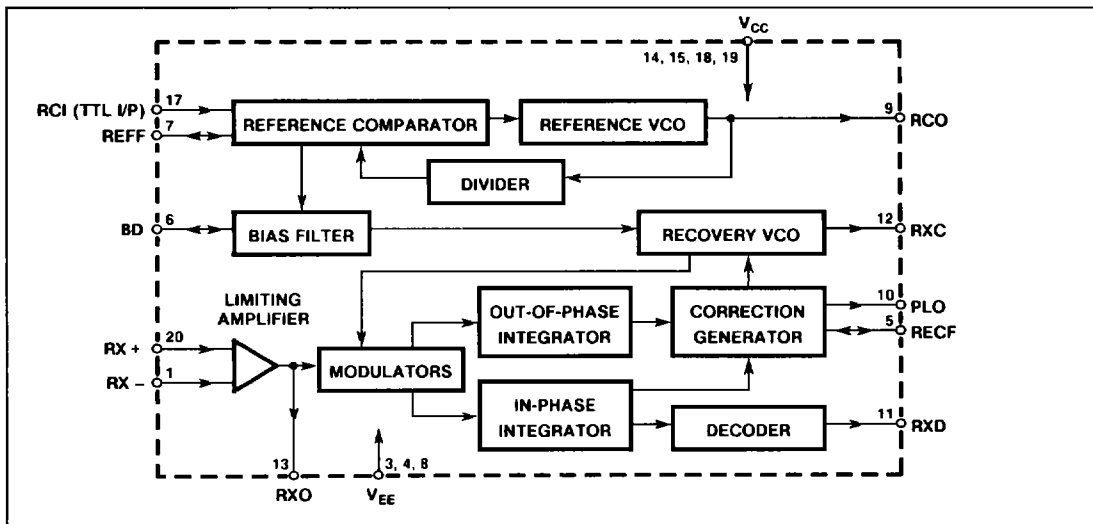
$V_{CC}$
14, 15, 18, 19

RCI (TTL I/P) 17
REFF 7
REFERENCE COMPARATOR
REFERENCE VCO
9 RCO
DIVIDER

BD 6
BIAS FILTER
RECOVERY VCO
12 RXC

LIMITING AMPLIFIER
RX + 20
RX − 1
MODULATORS
OUT-OF-PHASE INTEGRATOR
CORRECTION GENERATOR
10 PLO
5 RECF
IN-PHASE INTEGRATOR
DECODER
11 RXD

13
RXO
3, 4, 8
$V_{EE}$